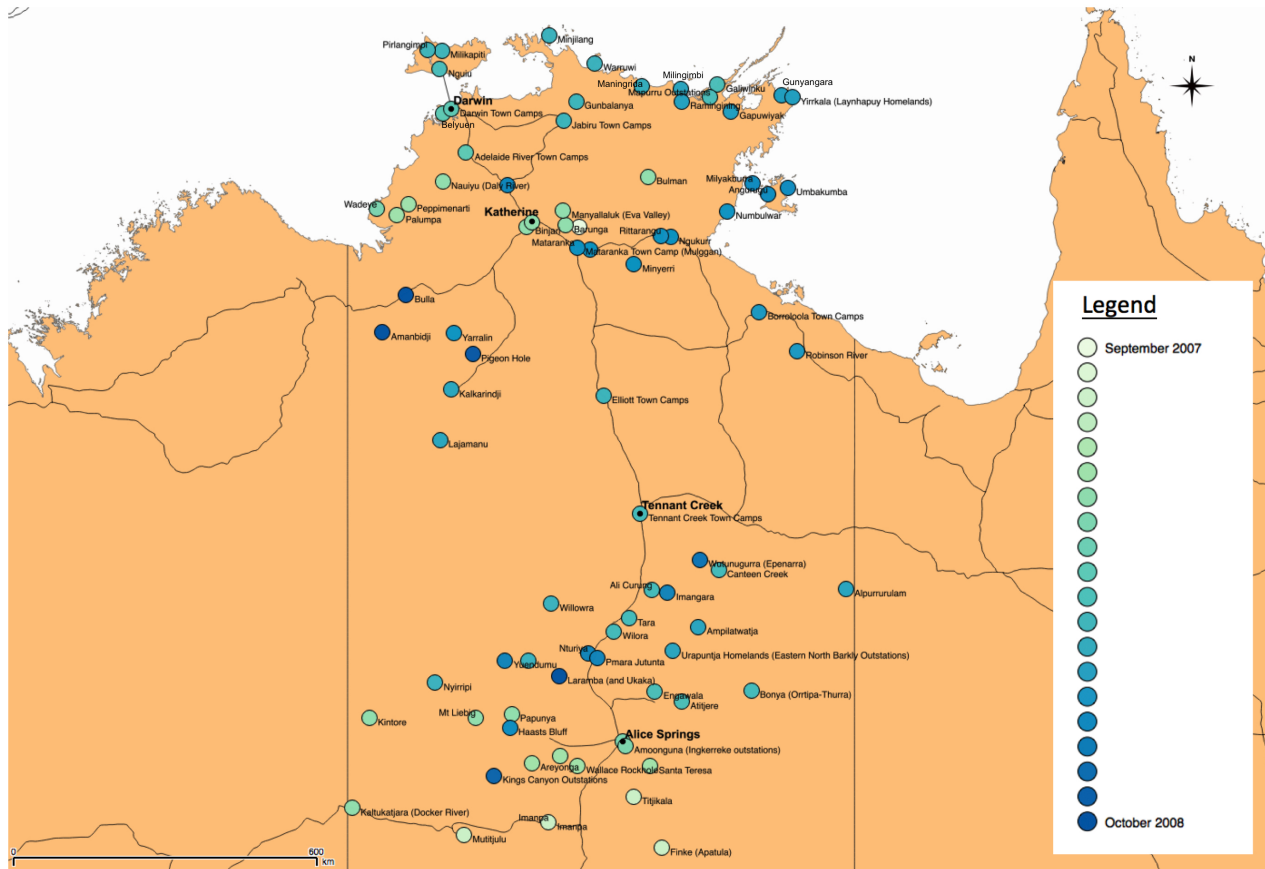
Pirlangimpi
Milikapiti
Nguiu
Minjilang
Warruwi
Maningrida
Milingimbi
Mapurru Outstations
Galiwinku
Gunyangara
Yirrkala (Laynhapuy Homelands)
Ramingining
Gapuwiyak
Darwin
Darwin Town Camps
Belyuen
Gunbalanya
Jabiru Town Camps
Adelaide River Town Camps
Bulman
Milyakburra
Angurugu
Umbakumba
Nauiyu (Daly River)
Numbulwar
Wadeye
Peppimenarti
Palumpa
Katherine
Manyallaluk (Eva Valley)
Binjari
Barunga
Rittarangu
Ngukurr
Mataranka
Mataranka Town Camp (Mulggan)
Minyerri
Bulla
Borroloola Town Camps
Amanbidji
Yarralin
Pigeon Hole
Robinson River
Kalkarindji
Elliott Town Camps
Lajamanu
Tennant Creek
Tennant Creek Town Camps
Wutunugurra (Epenarra)
Canteen Creek
Ali Curung
Imangara
Alpurrurulam
Willowra
Tara
Wilora
Ampilatwatja
Nturiya
Yuendumu
Pmara Jutunta
Urapuntja Homelands (Eastern North Barkly Outstations)
Laramba (and Ukaka)
Nyirripi
Engawala
Atitjere
Bonya (Orrtipa-Thurra)
Kintore
Mt Liebig
Papunya
Haasts Bluff
Alice Springs
Amoonguna (Ingkerreke outstations)
Areyonga
Wallace Rockhole
Santa Teresa
Kings Canyon Outstations
Titjikala
Kaltukatjara (Docker River)
Imanpa
Imanpa
Mutitjulu
Finke (Apatula)
0
600
km
N
Legend
September 2007
October 2008